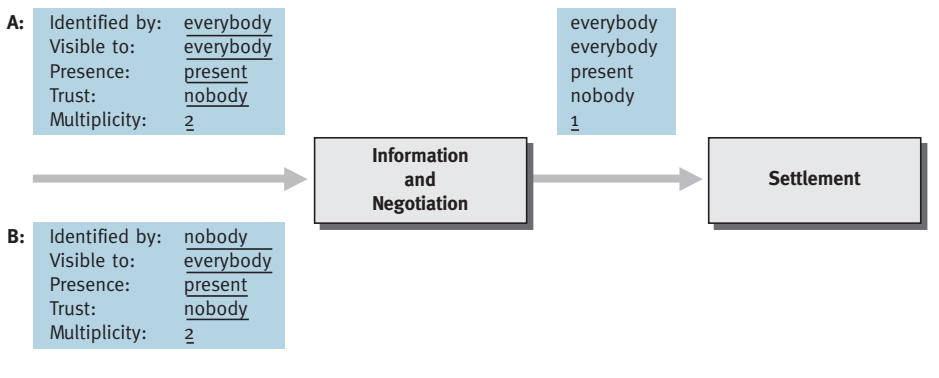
A:

| Identified by: | everybody |
|---|---|
| Visible to: | everybody |
| Presence: | present |
| Trust: | nobody |
| Multiplicity: | 2 |

everybody
everybody
present
nobody
1

Information and Negotiation

Settlement

B:

| Identified by: | nobody |
|---|---|
| Visible to: | everybody |
| Presence: | present |
| Trust: | nobody |
| Multiplicity: | 2 |